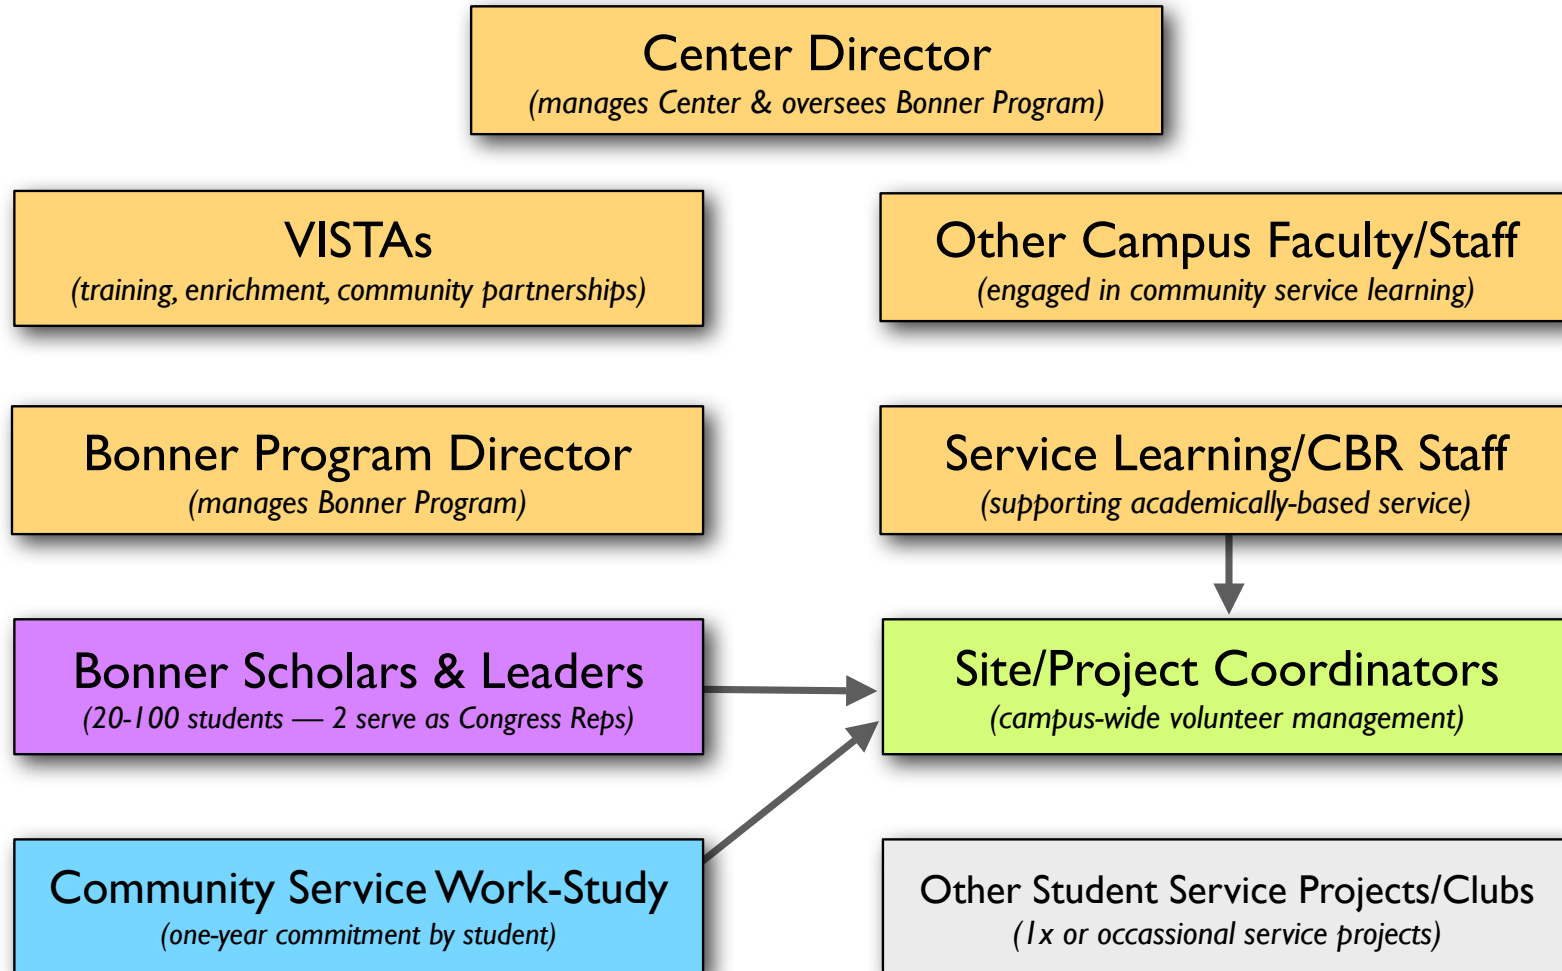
Center Director
(manages Center & oversees Bonner Program)

VISTAs
(training, enrichment, community partnerships)

Other Campus Faculty/Staff
(engaged in community service learning)

Bonner Program Director
(manages Bonner Program)

Service Learning/CBR Staff
(supporting academically-based service)

Bonner Scholars & Leaders
(20-100 students — 2 serve as Congress Reps)

Site/Project Coordinators
(campus-wide volunteer management)

Community Service Work-Study
(one-year commitment by student)

Other Student Service Projects/Clubs
(1x or occassional service projects)